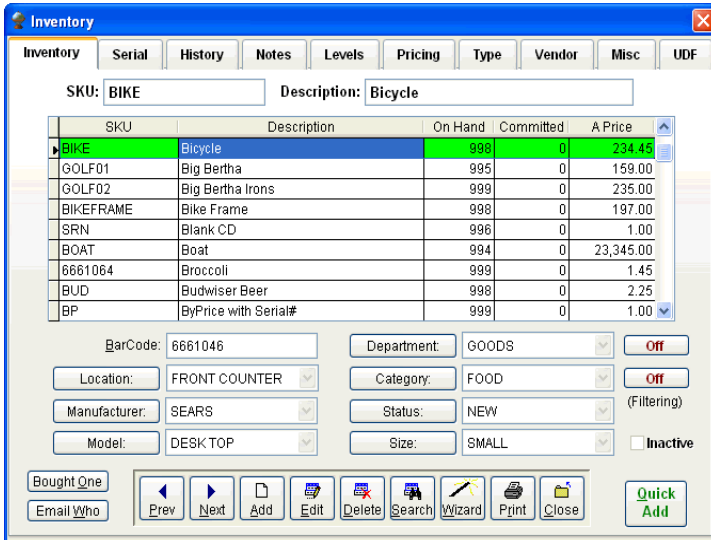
Inventory

Inventory | Serial | History | Notes | Levels | Pricing | Type | Vendor | Misc | UDF

SKU: BIKE
Description: Bicycle

| SKU | Description | On Hand | Committed | A Price |
|---|---|---|---|---|
| BIKE | Bicycle | 998 | 0 | 234.45 |
| GOLF01 | Big Bertha | 995 | 0 | 159.00 |
| GOLF02 | Big Bertha Irons | 999 | 0 | 235.00 |
| BIKEFRAME | Bike Frame | 998 | 0 | 197.00 |
| SRN | Blank CD | 996 | 0 | 1.00 |
| BOAT | Boat | 994 | 0 | 23,345.00 |
| 6661064 | Broccoli | 999 | 0 | 1.45 |
| BUD | Budwiser Beer | 998 | 0 | 2.25 |
| BP | ByPrice with Serial# | 999 | 0 | 1.00 |

BarCode: 6661046
Department: GOODS
Off
Location: FRONT COUNTER
Category: FOOD
Off
Manufacturer: SEARS
Status: NEW
(Filtering)
Model: DESK TOP
Size: SMALL
Inactive

Bought One
Email Who
Prev
Next
Add
Edit
Delete
Search
Wizard
Print
Close
Quick Add